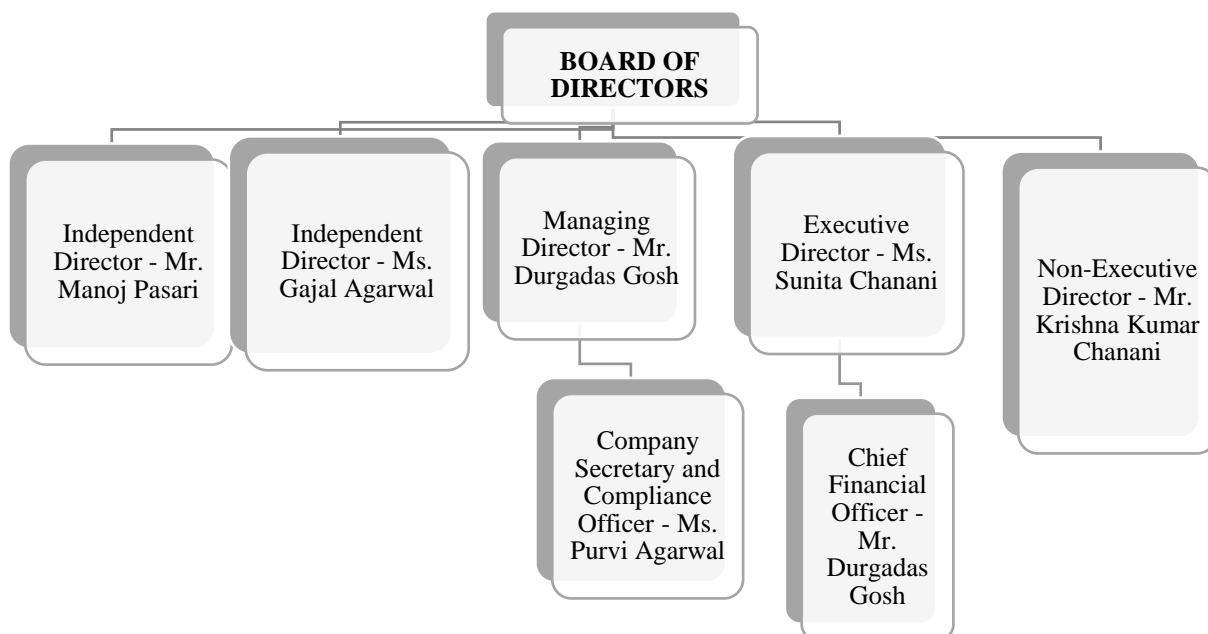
BOARD OF DIRECTORS

Independent Director - Mr. Manoj Pasari

Independent Director - Ms. Gajal Agarwal

Managing Director - Mr. Durgadas Gosh

Company Secretary and Compliance Officer - Ms. Purvi Agarwal

Executive Director - Ms. Sunita Chanani

Chief Financial Officer - Mr. Durgadas Gosh

Non-Executive Director - Mr. Krishna Kumar Chanani